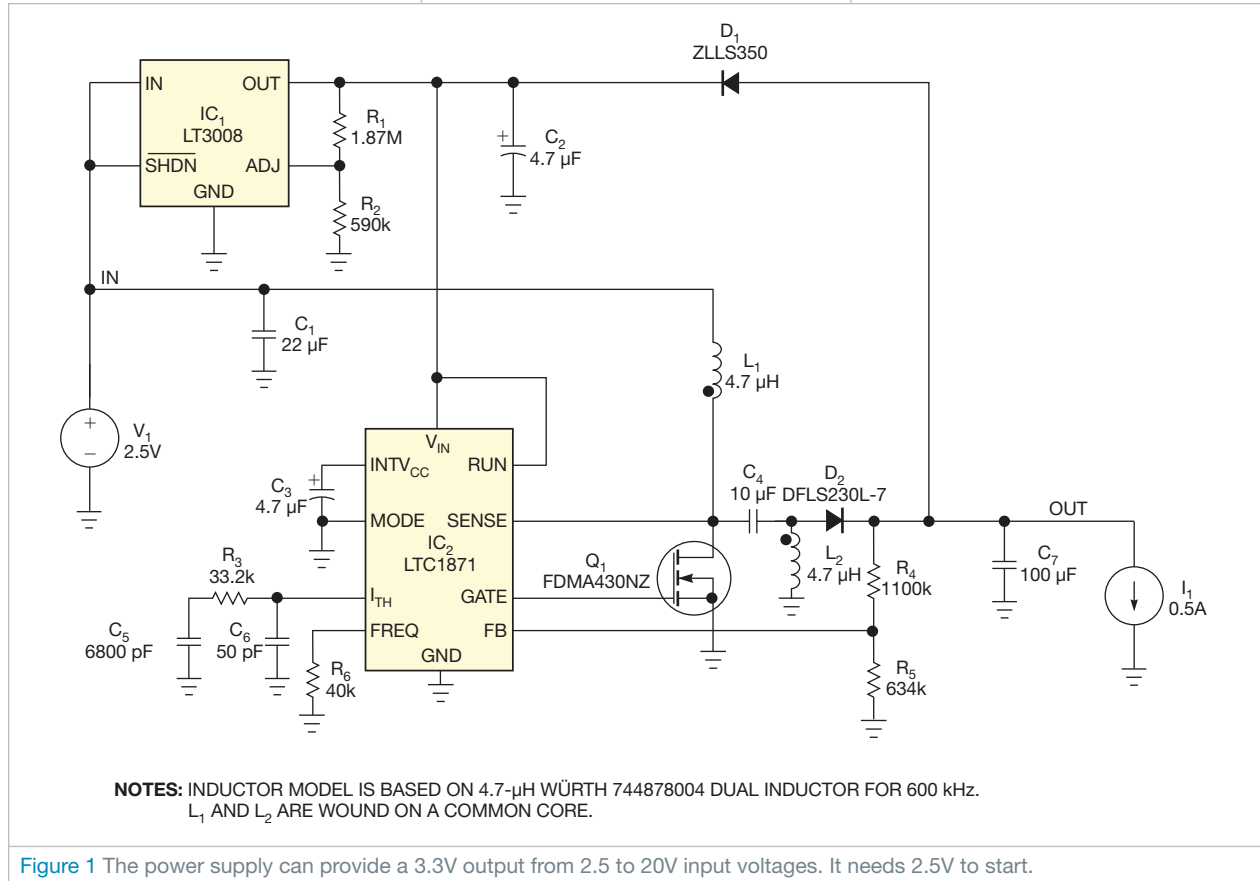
$D_1$
ZLLS350

IN OUT
$IC_1$
LT3008
$\overline{SHDN}$ ADJ
GND

$R_1$
1.87M

$R_2$
590k

$C_2$
4.7 µF

IN

$C_1$
22 µF

$L_1$
4.7 µH

$V_1$
2.5V

$V_{IN}$
$INTV_{CC}$ RUN
MODE SENSE
$IC_2$
LTC1871
$I_{TH}$ GATE
FREQ FB
GND

$C_3$
4.7 µF

$R_3$
33.2k

$C_5$
6800 pF

$C_6$
50 pF

$R_6$
40k

$Q_1$
FDMA430NZ

$C_4$
10 µF

$D_2$
DFLS230L-7

$L_2$
4.7 µH

$R_4$
1100k

$R_5$
634k

OUT

$C_7$
100 µF

$I_1$
0.5A

NOTES: INDUCTOR MODEL IS BASED ON 4.7-µH WÜRTH 744878004 DUAL INDUCTOR FOR 600 kHz. $L_1$ AND $L_2$ ARE WOUND ON A COMMON CORE.

Figure 1 The power supply can provide a 3.3V output from 2.5 to 20V input voltages. It needs 2.5V to start.